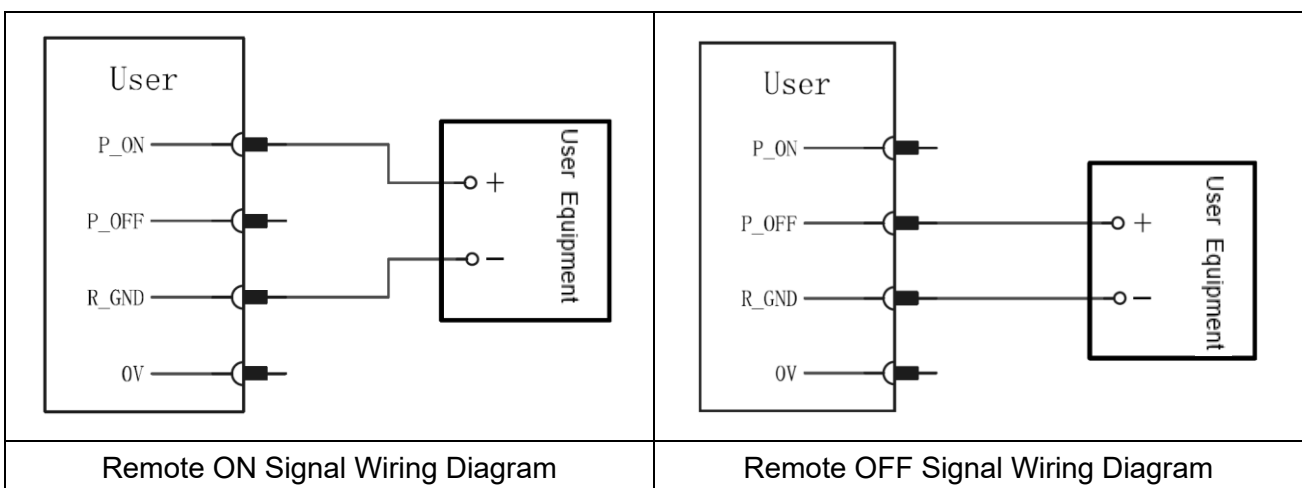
| User<br>P_ON<br>P_OFF<br>R_GND<br>0V<br>User Equipment<br>+<br>− | User<br>P_ON<br>P_OFF<br>R_GND<br>0V<br>User Equipment<br>+<br>− |
|---|---|
| Remote ON Signal Wiring Diagram | Remote OFF Signal Wiring Diagram |